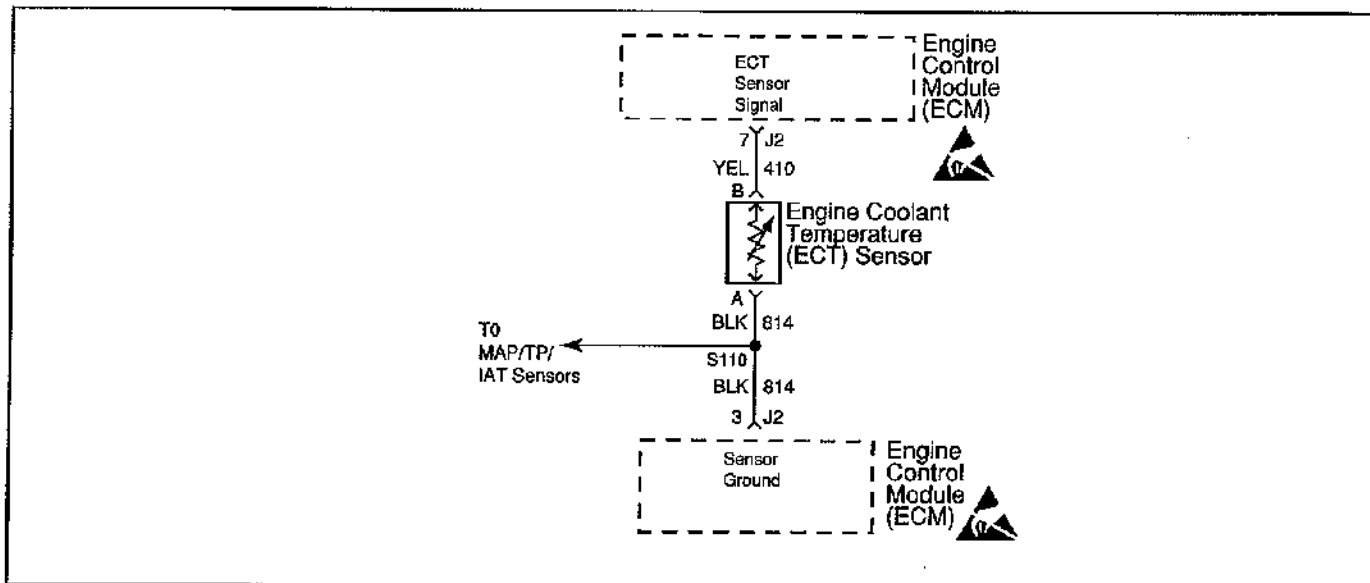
ECT Sensor Signal

Engine Control Module (ECM)

7 J2

YEL 410

B

Engine Coolant Temperature (ECT) Sensor

A

BLK 814

TO MAP/TP/ IAT Sensors

S110

BLK 814

3 J2

Sensor Ground

Engine Control Module (ECM)